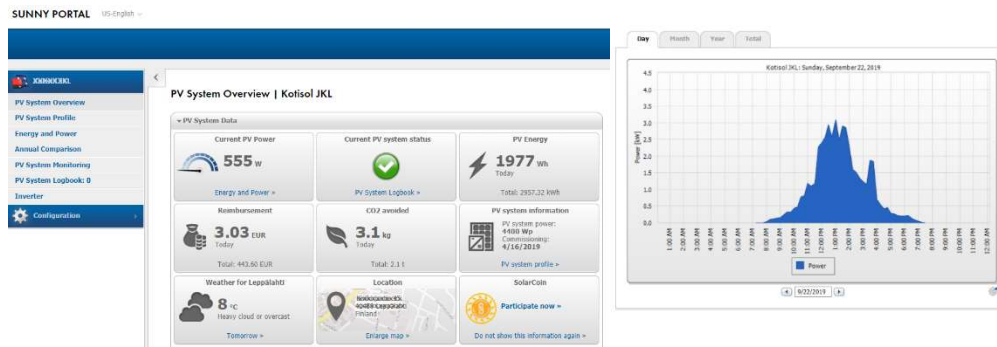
SUNNY PORTAL US-English

XXXXXXJKL

PV System Overview
PV System Profile
Energy and Power
Annual Comparison
PV System Monitoring
PV System Logbook: 0
Inverter
Configuration

PV System Overview | Kotisol JKL

PV System Data

Current PV Power
555 W
Energy and Power »

Current PV system status
PV System Logbook »

PV Energy
1977 Wh
Today
Total: 2957.32 kWh

Reimbursement
3.03 EUR
Today
Total: 443.60 EUR

CO2 avoided
3.1 kg
Today
Total: 2.1 t

PV system information
PV system power: 4400 Wp
Commissioning: 4/16/2019
PV system profile »

Weather for Leppälahti
8 °C
Heavy cloud or overcast
Tomorrow »

Location
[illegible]
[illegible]
Finland
Enlarge map »

SolarCoin
Participate now »
Do not show this information again »

Day | Month | Year | Total

Kotisol JKL: Sunday, September 22, 2019

Power [kW]
4.5
4.0
3.5
3.0
2.5
2.0
1.5
1.0
0.5
0.0

12:00 AM
1:00 AM
2:00 AM
3:00 AM
4:00 AM
5:00 AM
6:00 AM
7:00 AM
8:00 AM
9:00 AM
10:00 AM
11:00 AM
12:00 PM
1:00 PM
2:00 PM
3:00 PM
4:00 PM
5:00 PM
6:00 PM
7:00 PM
8:00 PM
9:00 PM
10:00 PM
11:00 PM
12:00 AM

Power

9/22/2019